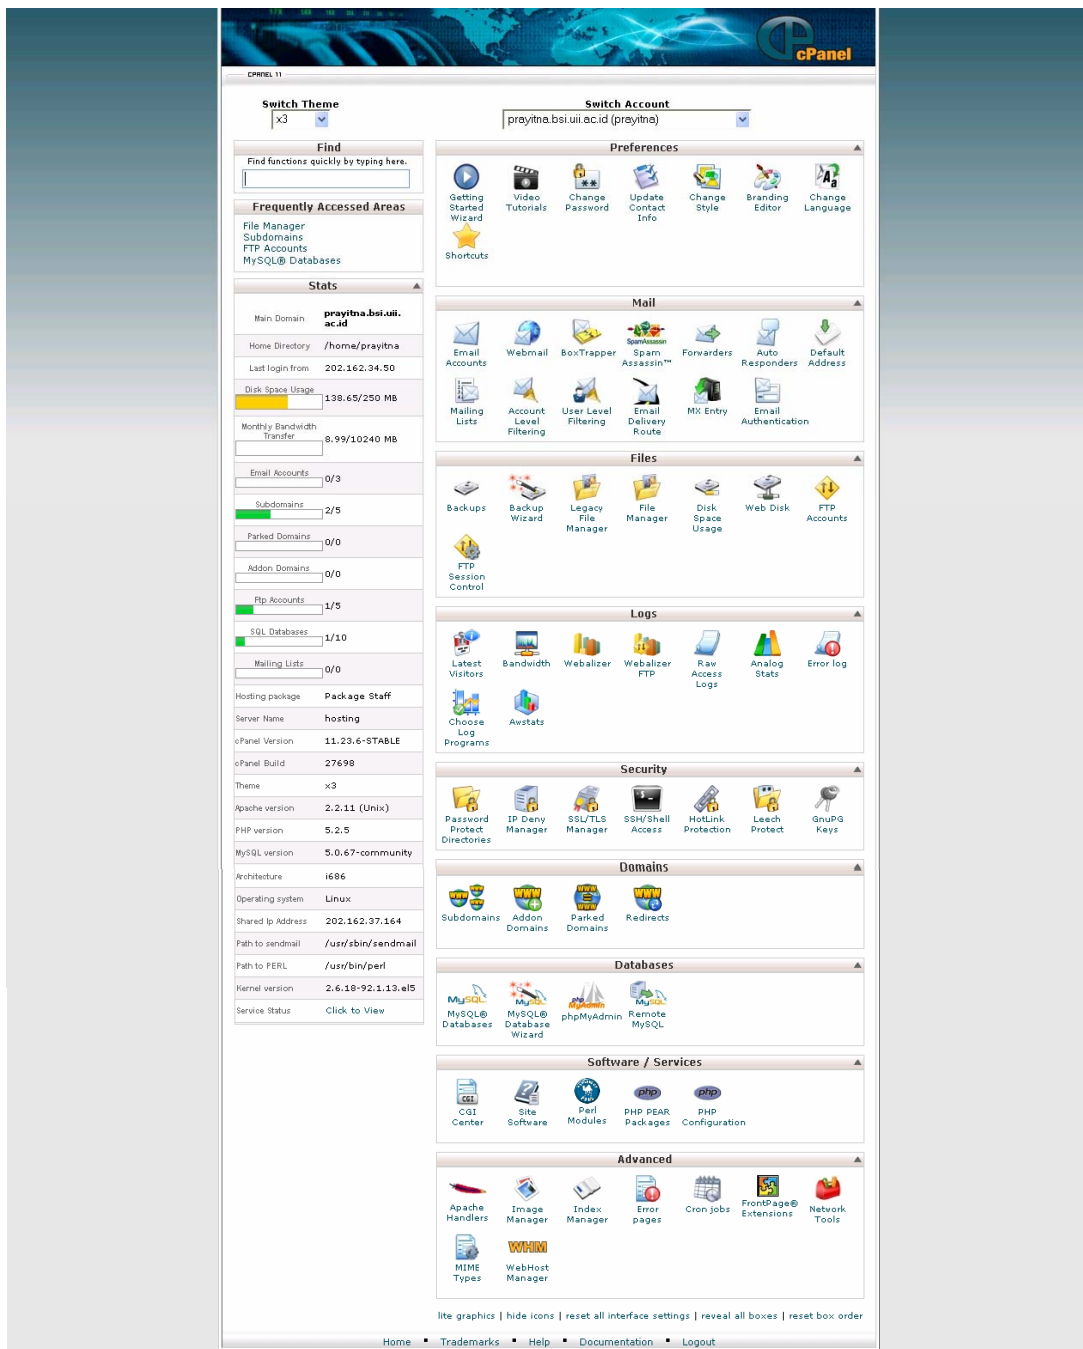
cPanel

CPANEL 11

Switch Theme
x3

Switch Account
prayitna.bsi.uii.ac.id (prayitna)

Find
Find functions quickly by typing here.

Frequently Accessed Areas
File Manager
Subdomains
FTP Accounts
MySQL® Databases

Stats

| | |
|---|---|
| Main Domain | prayitna.bsi.uii.ac.id |
| Home Directory | /home/prayitna |
| Last login from | 202.162.34.50 |
| Disk Space Usage | 138.65/250 MB |
| Monthly Bandwidth Transfer | 8.99/10240 MB |
| Email Accounts | 0/3 |
| Subdomains | 2/5 |
| Parked Domains | 0/0 |
| Addon Domains | 0/0 |
| Ftp Accounts | 1/5 |
| SQL Databases | 1/10 |
| Mailing Lists | 0/0 |
| Hosting package | Package Staff |
| Server Name | hosting |
| cPanel Version | 11.23.6-STABLE |
| cPanel Build | 27698 |
| Theme | x3 |
| Apache version | 2.2.11 (Unix) |
| PHP version | 5.2.5 |
| MySQL version | 5.0.67-community |
| Architecture | i686 |
| Operating system | Linux |
| Shared Ip Address | 202.162.37.164 |
| Path to sendmail | /usr/sbin/sendmail |
| Path to PERL | /usr/bin/perl |
| Kernel version | 2.6.18-92.1.13.el5 |
| Service Status | Click to View |

Preferences
Getting Started Wizard
Video Tutorials
Change Password
Update Contact Info
Change Style
Branding Editor
Change Language
Shortcuts

Mail
Email Accounts
Webmail
BoxTrapper
SpamAssassin
Spam Assassin™
Forwarders
Auto Responders
Default Address
Mailing Lists
Account Level Filtering
User Level Filtering
Email Delivery Route
MX Entry
Email Authentication

Files
Backups
Backup Wizard
Legacy File Manager
File Manager
Disk Space Usage
Web Disk
FTP Accounts
FTP Session Control

Logs
Latest Visitors
Bandwidth
Webalizer
Webalizer FTP
Raw Access Logs
Analog Stats
Error log
Choose Log Programs
Awstats

Security
Password Protect Directories
IP Deny Manager
SSL/TLS Manager
SSH/Shell Access
HotLink Protection
Leech Protect
GnuPG Keys

Domains
Subdomains
Addon Domains
Parked Domains
Redirects

Databases
MySQL® Databases
MySQL® Database Wizard
phpMyAdmin
Remote MySQL

Software / Services
CGI Center
Site Software
Perl Modules
PHP PEAR Packages
PHP Configuration

Advanced
Apache Handlers
Image Manager
Index Manager
Error pages
Cron jobs
FrontPage® Extensions
Network Tools
MIME Types
WHM
WebHost Manager

lite graphics | hide icons | reset all interface settings | reveal all boxes | reset box order

Home • Trademarks • Help • Documentation • Logout